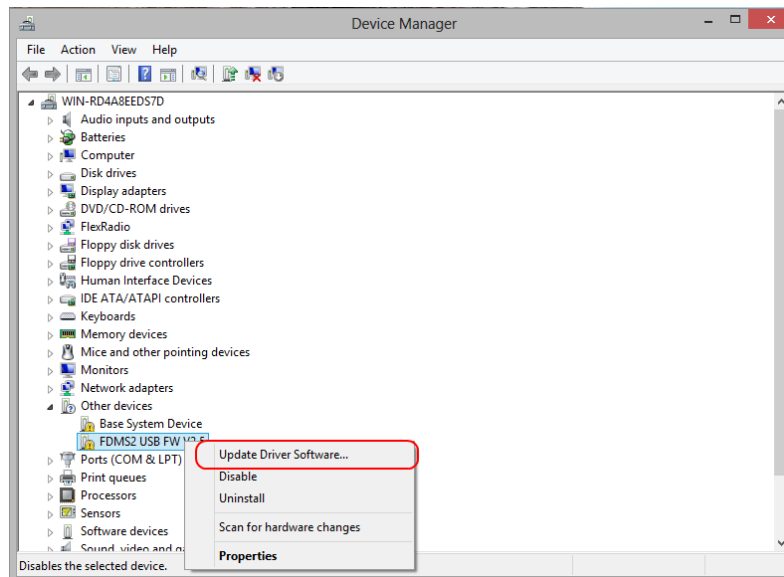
Device Manager

File Action View Help

WIN-RD4A8EEDS7D
Audio inputs and outputs
Batteries
Computer
Disk drives
Display adapters
DVD/CD-ROM drives
FlexRadio
Floppy disk drives
Floppy drive controllers
Human Interface Devices
IDE ATA/ATAPI controllers
Keyboards
Memory devices
Mice and other pointing devices
Monitors
Network adapters
Other devices
Base System Device
FDMS2 USB FW V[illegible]
Ports (COM & LPT)
Print queues
Processors
Sensors
Software devices
Sound, video and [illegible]

Update Driver Software...
Disable
Uninstall
Scan for hardware changes
Properties

Disables the selected device.